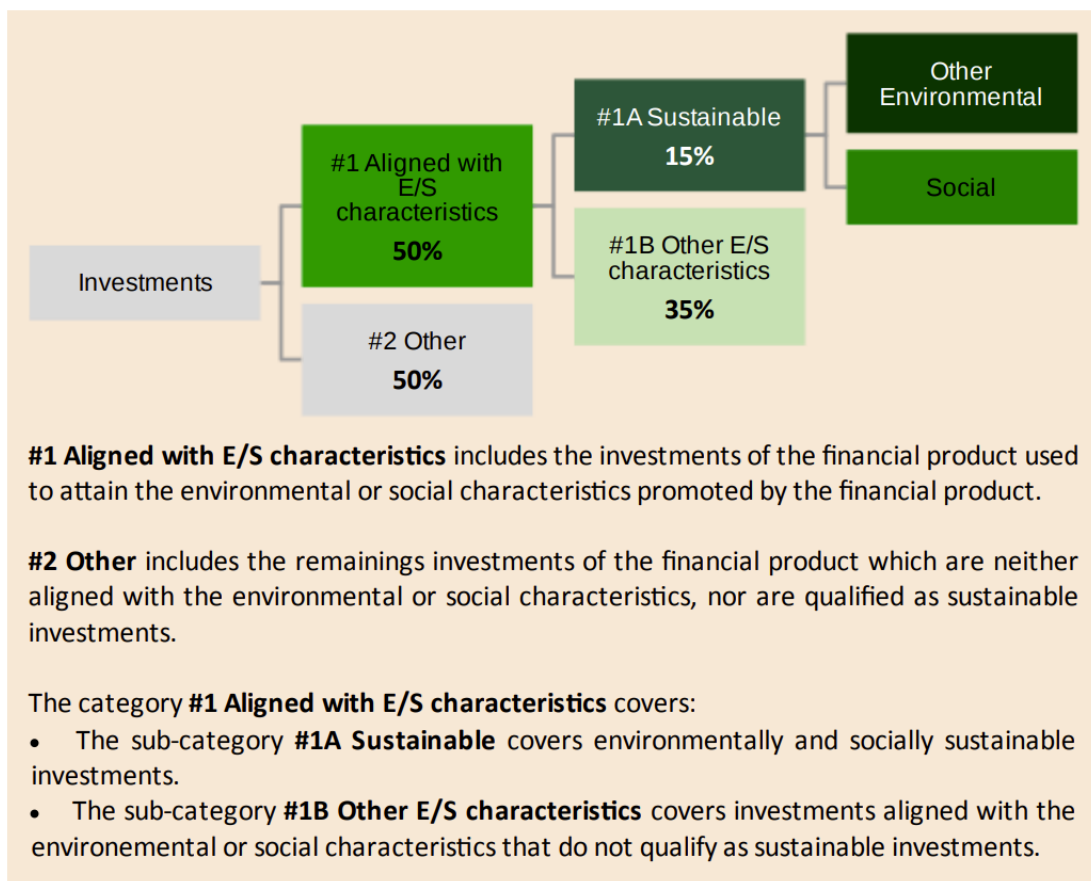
Investments

#1 Aligned with E/S characteristics
50%

#2 Other
50%

#1A Sustainable
15%

#1B Other E/S characteristics
35%

Other Environmental

Social

#1 Aligned with E/S characteristics includes the investments of the financial product used to attain the environmental or social characteristics promoted by the financial product.

#2 Other includes the remainings investments of the financial product which are neither aligned with the environmental or social characteristics, nor are qualified as sustainable investments.

The category #1 Aligned with E/S characteristics covers:
• The sub-category #1A Sustainable covers environmentally and socially sustainable investments.
• The sub-category #1B Other E/S characteristics covers investments aligned with the environemental or social characteristics that do not qualify as sustainable investments.